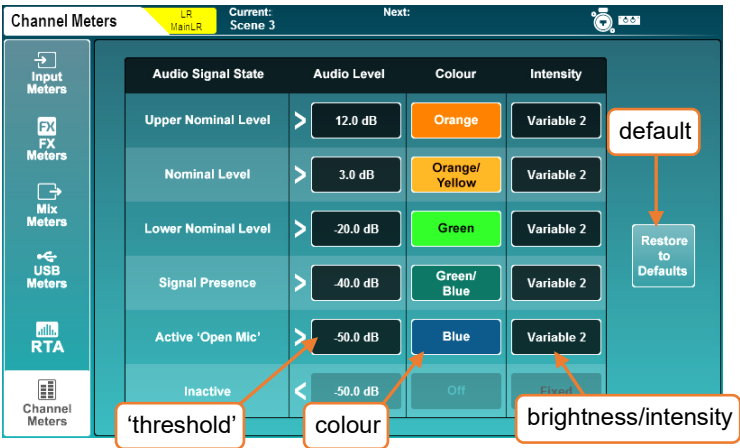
Channel Meters | LR MainLR | Current: Scene 3 | Next:

Input Meters
FX Meters
Mix Meters
USB Meters
RTA
Channel Meters

| Audio Signal State | | Audio Level | Colour | Intensity |
|---|---|---|---|---|
| Upper Nominal Level | > | 12.0 dB | Orange | Variable 2 |
| Nominal Level | > | 3.0 dB | Orange/ Yellow | Variable 2 |
| Lower Nominal Level | > | -20.0 dB | Green | Variable 2 |
| Signal Presence | > | -40.0 dB | Green/ Blue | Variable 2 |
| Active 'Open Mic' | > | -50.0 dB | Blue | Variable 2 |
| Inactive | < | -50.0 dB | Off | Fixed |

default

Restore to Defaults

'threshold'

colour

brightness/intensity